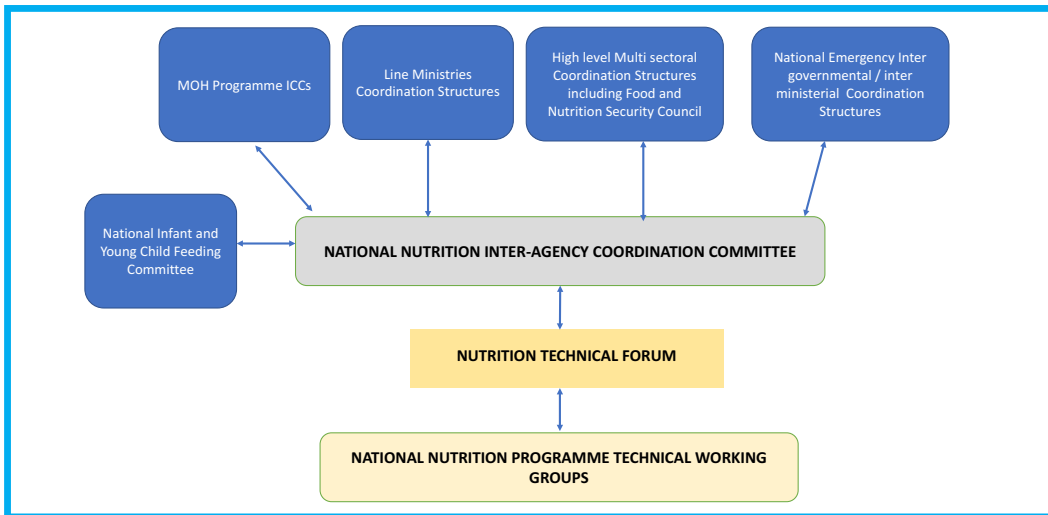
MOH Programme ICCs

Line Ministries Coordination Structures

High level Multi sectoral Coordination Structures including Food and Nutrition Security Council

National Emergency Inter governmental / inter ministerial Coordination Structures

National Infant and Young Child Feeding Committee

NATIONAL NUTRITION INTER-AGENCY COORDINATION COMMITTEE

NUTRITION TECHNICAL FORUM

NATIONAL NUTRITION PROGRAMME TECHNICAL WORKING GROUPS